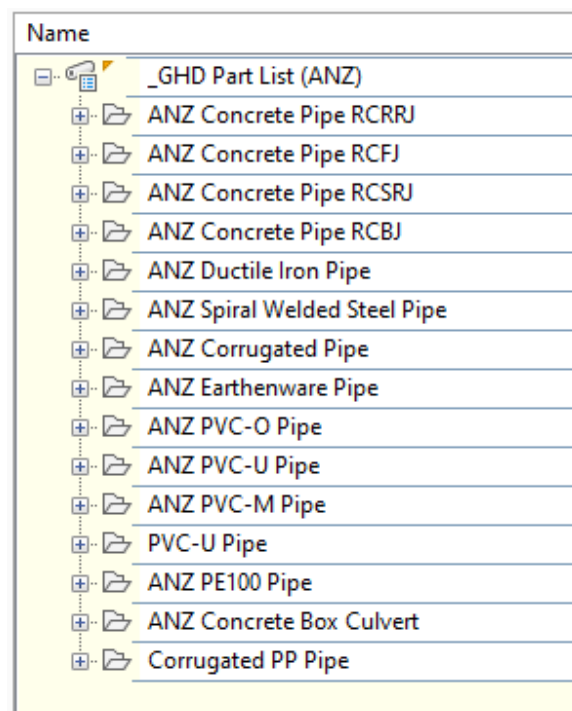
Name

_GHD Part List (ANZ)
ANZ Concrete Pipe RCRRJ
ANZ Concrete Pipe RCFJ
ANZ Concrete Pipe RCSRJ
ANZ Concrete Pipe RCBJ
ANZ Ductile Iron Pipe
ANZ Spiral Welded Steel Pipe
ANZ Corrugated Pipe
ANZ Earthenware Pipe
ANZ PVC-O Pipe
ANZ PVC-U Pipe
ANZ PVC-M Pipe
PVC-U Pipe
ANZ PE100 Pipe
ANZ Concrete Box Culvert
Corrugated PP Pipe